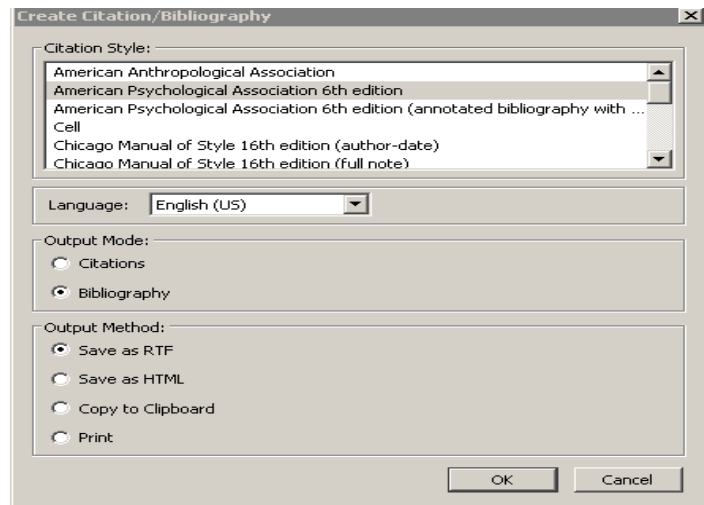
Create Citation/Bibliography

Citation Style:

American Anthropological Association
American Psychological Association 6th edition
American Psychological Association 6th edition (annotated bibliography with ...
Cell
Chicago Manual of Style 16th edition (author-date)
Chicago Manual of Style 16th edition (full note)

Language: English (US)

Output Mode:

Citations

Bibliography

Output Method:

Save as RTF

Save as HTML

Copy to Clipboard

Print

OK Cancel